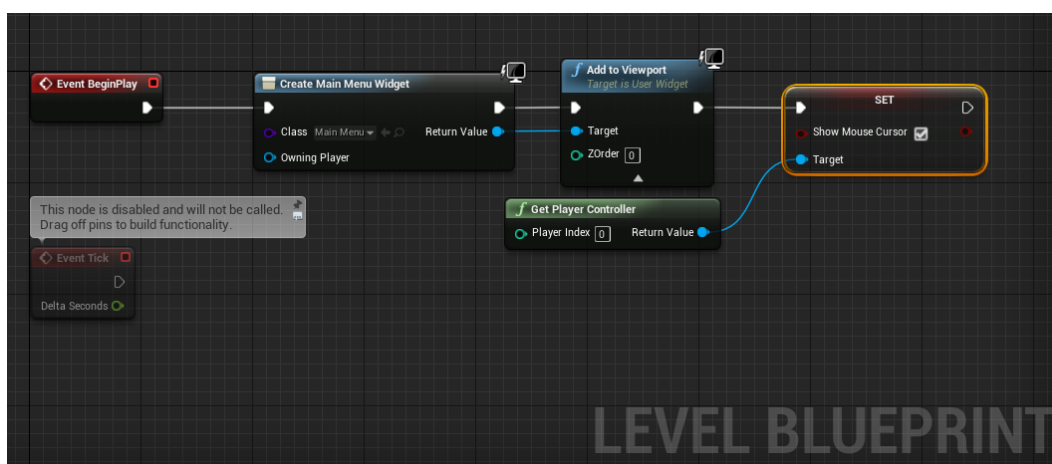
Event BeginPlay

Create Main Menu Widget
Class Main Menu
Return Value
Owning Player

Add to Viewport
Target is User Widget
Target
ZOrder 0

SET
Show Mouse Cursor
Target

This node is disabled and will not be called.
Drag off pins to build functionality.

Event Tick
Delta Seconds

Get Player Controller
Player Index 0
Return Value

LEVEL BLUEPRINT